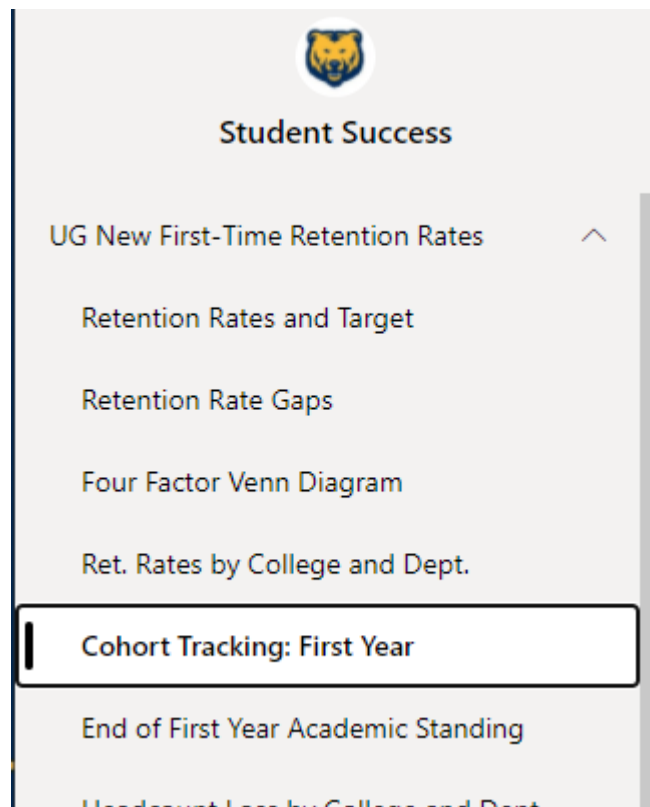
Student Success

UG New First-Time Retention Rates

Retention Rates and Target

Retention Rate Gaps

Four Factor Venn Diagram

Ret. Rates by College and Dept.

Cohort Tracking: First Year

End of First Year Academic Standing

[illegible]